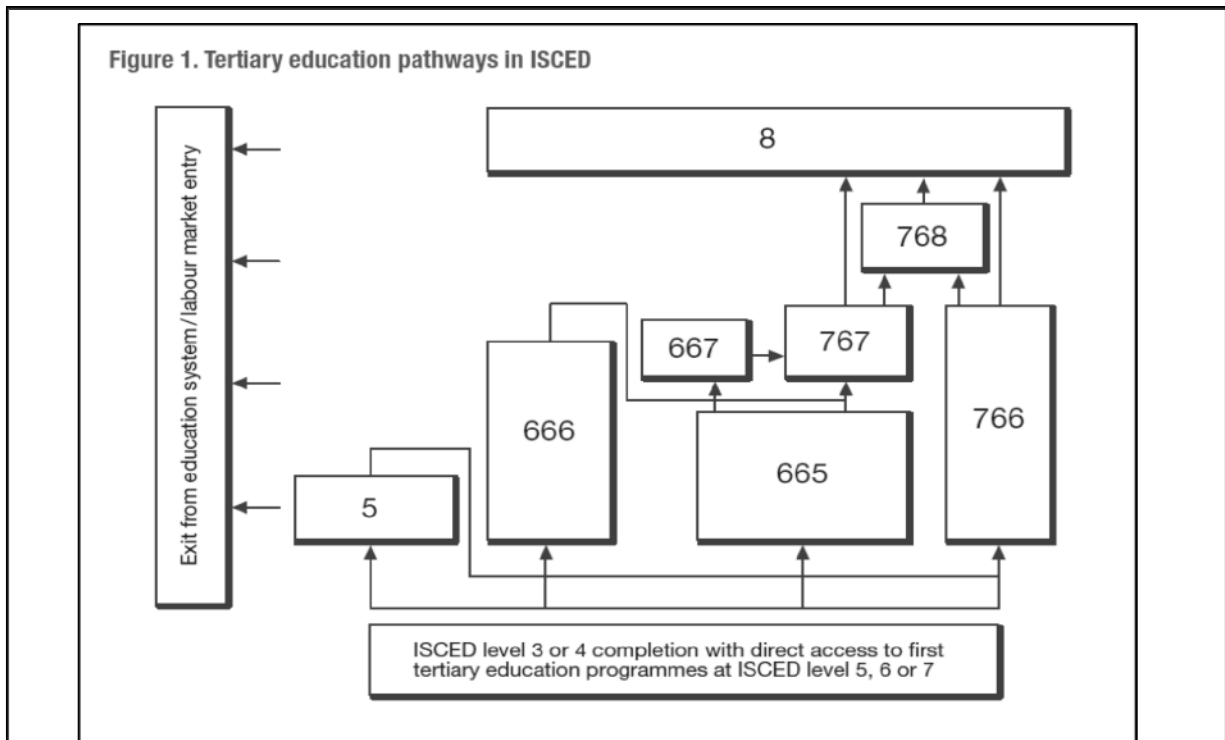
Figure 1. Tertiary education pathways in ISCED

Exit from education system/labour market entry

8

768

667

767

666

766

665

5

ISCED level 3 or 4 completion with direct access to first tertiary education programmes at ISCED level 5, 6 or 7